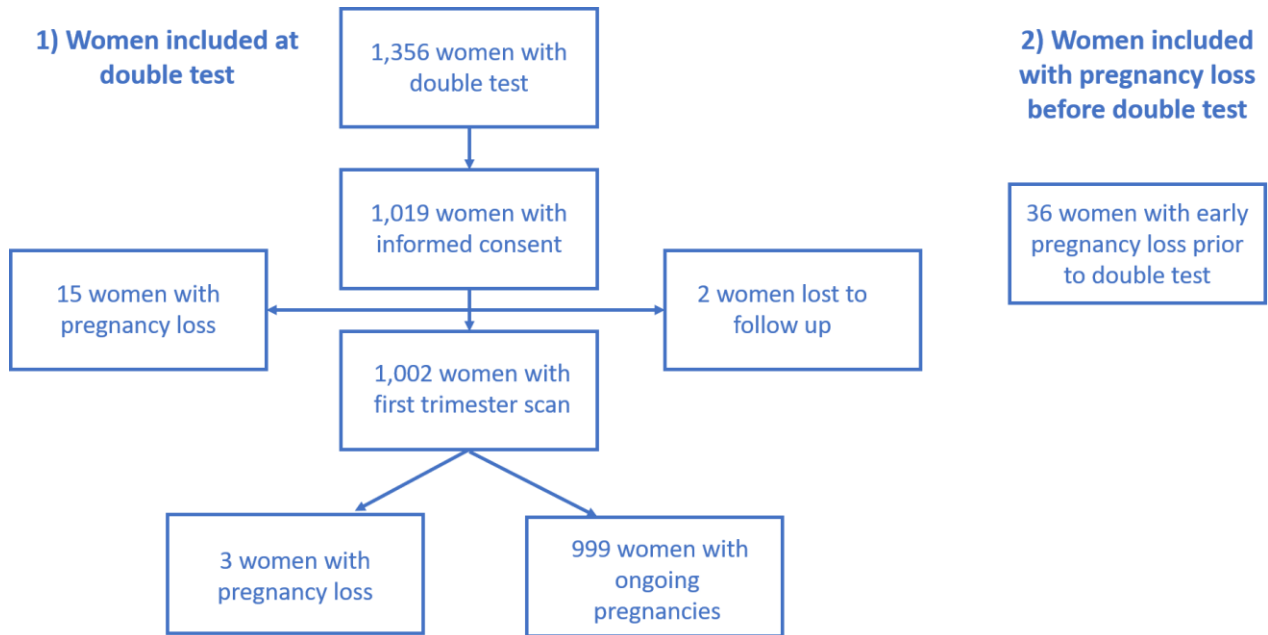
1) Women included at double test

1,356 women with double test

1,019 women with informed consent

15 women with pregnancy loss

2 women lost to follow up

1,002 women with first trimester scan

3 women with pregnancy loss

999 women with ongoing pregnancies

2) Women included with pregnancy loss before double test

36 women with early pregnancy loss prior to double test